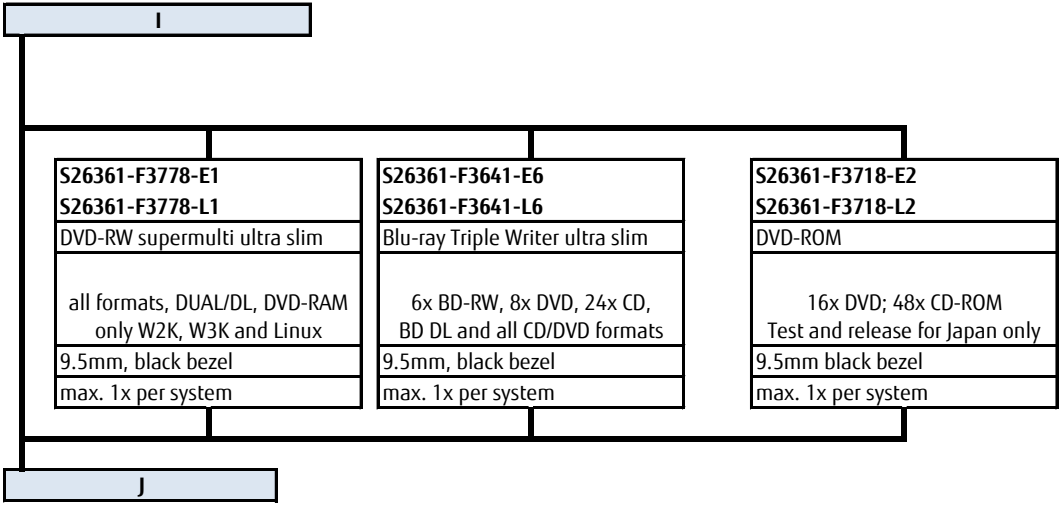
I

S26361-F3778-E1
S26361-F3778-L1
DVD-RW supermulti ultra slim

all formats, DUAL/DL, DVD-RAM only W2K, W3K and Linux
9.5mm, black bezel
max. 1x per system

S26361-F3641-E6
S26361-F3641-L6
Blu-ray Triple Writer ultra slim

6x BD-RW, 8x DVD, 24x CD, BD DL and all CD/DVD formats
9.5mm, black bezel
max. 1x per system

S26361-F3718-E2
S26361-F3718-L2
DVD-ROM

16x DVD; 48x CD-ROM
Test and release for Japan only
9.5mm black bezel
max. 1x per system

J